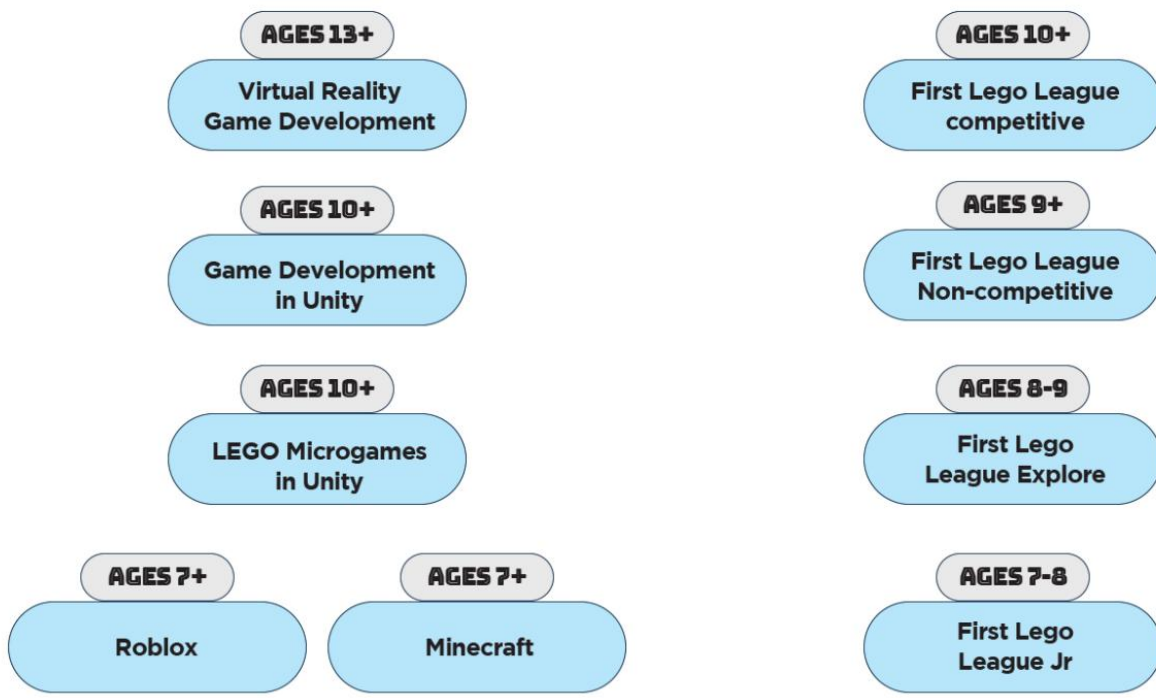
AGES 13+
Virtual Reality Game Development

AGES 10+
Game Development in Unity

AGES 10+
LEGO Microgames in Unity

AGES 7+
Roblox

AGES 7+
Minecraft

AGES 10+
First Lego League competitive

AGES 9+
First Lego League Non-competitive

AGES 8-9
First Lego League Explore

AGES 7-8
First Lego League Jr